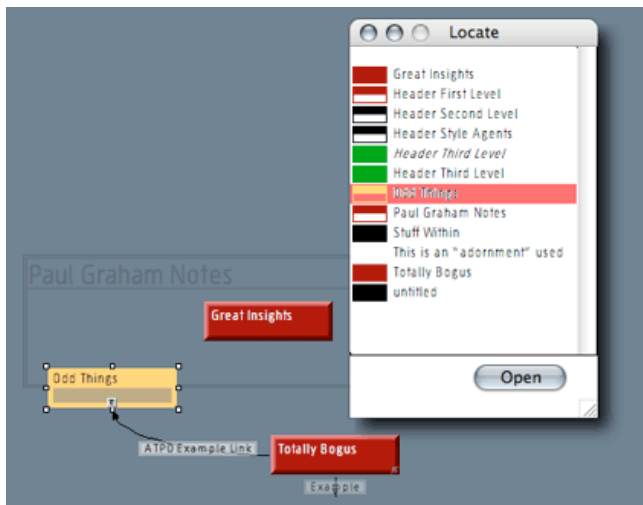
Locate

Great Insights
Header First Level
Header Second Level
Header Style Agents
Header Third Level
Header Third Level
Odd Things
Paul Graham Notes
Stuff Within
This is an "adornment" used
Totally Bogus
untitled

Open

Paul Graham Notes

Great Insights

Odd Things

ATPD Example Link

Totally Bogus

Example